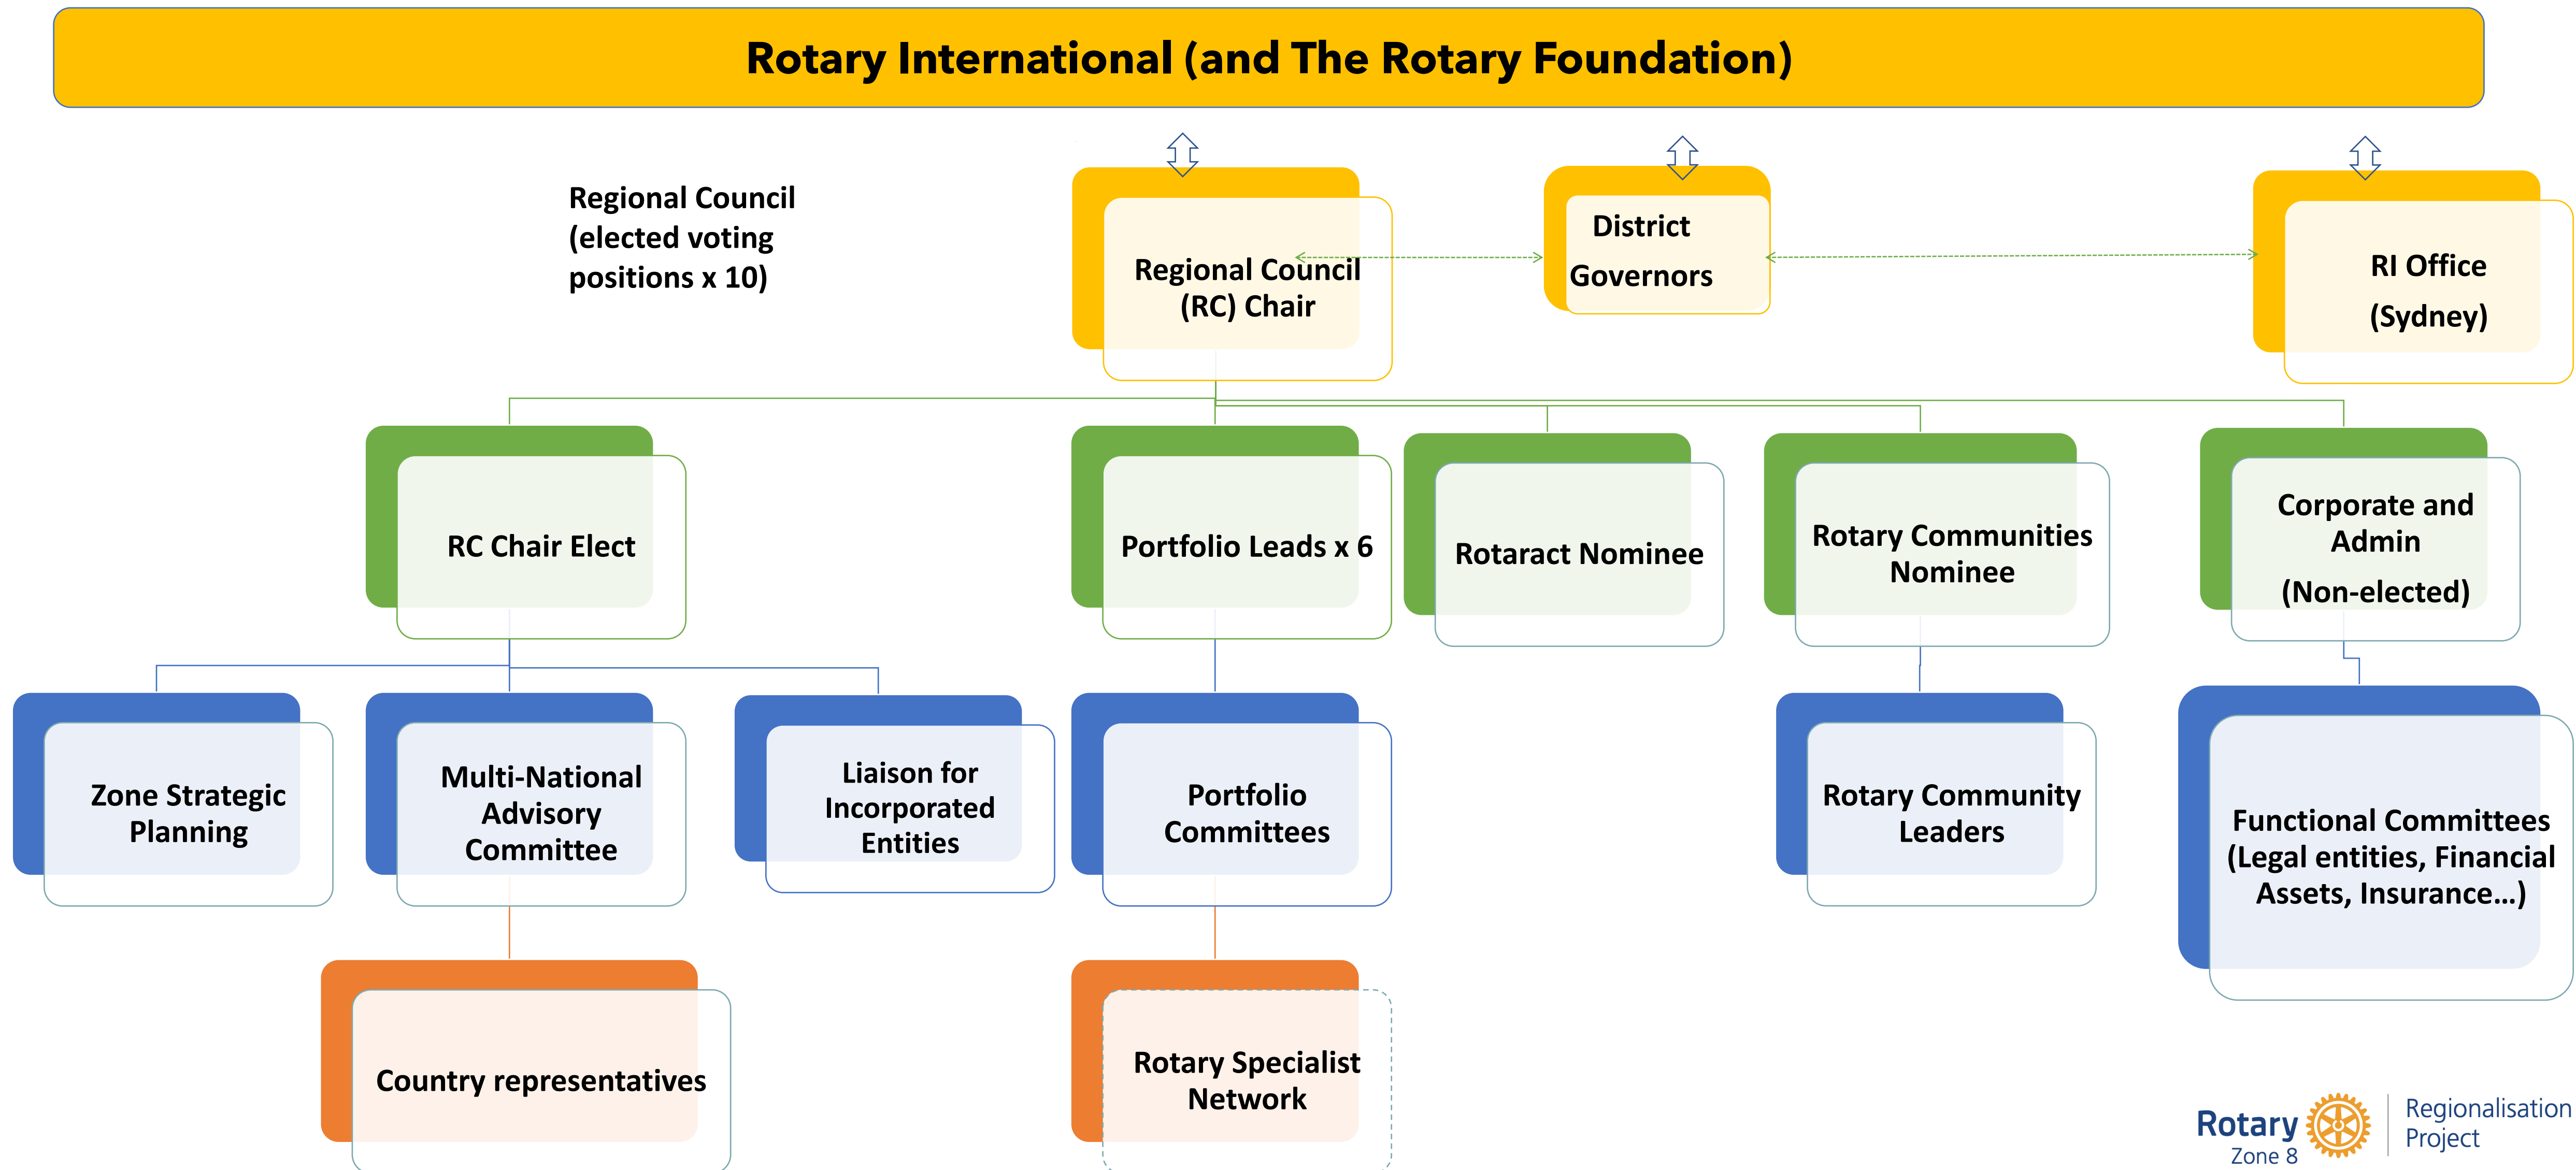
Rotary International (and The Rotary Foundation)

Regional Council (elected voting positions x 10)

Regional Council (RC) Chair

District Governors

RI Office (Sydney)

RC Chair Elect

Portfolio Leads x 6

Rotaract Nominee

Rotary Communities Nominee

Corporate and Admin (Non-elected)

Zone Strategic Planning

Multi-National Advisory Committee

Liaison for Incorporated Entities

Portfolio Committees

Rotary Community Leaders

Functional Committees (Legal entities, Financial Assets, Insurance…)

Country representatives

Rotary Specialist Network

Rotary Zone 8

Regionalisation Project